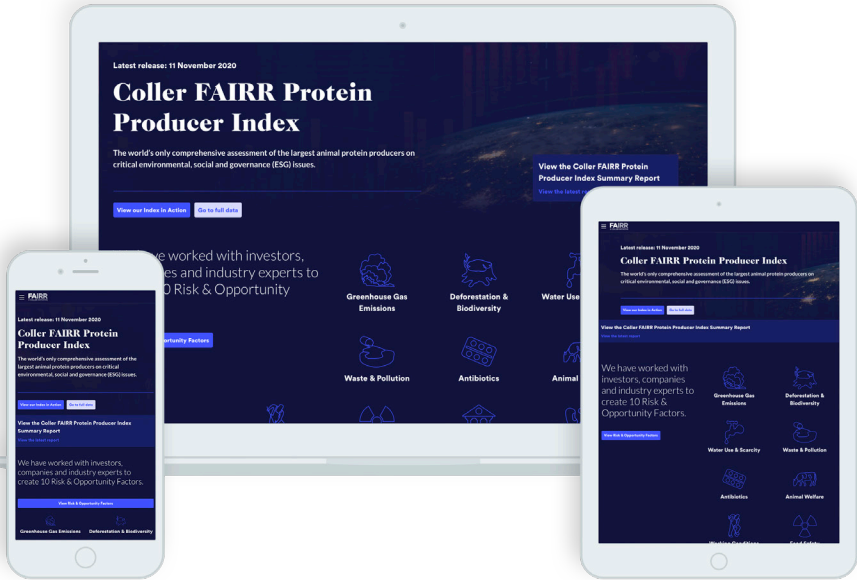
Latest release: 11 November 2020

Coller FAIRR Protein Producer Index

The world's only comprehensive assessment of the largest animal protein producers on critical environmental, social and governance (ESG) issues.

View the Coller FAIRR Protein Producer Index Summary Report

View the latest r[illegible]

View our Index in Action

Go to full data

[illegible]ve worked with investors, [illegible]ies and industry experts to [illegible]0 Risk & Opportunity

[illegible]ortunity Factors

Greenhouse Gas Emissions

Deforestation & Biodiversity

Water Use

Waste & Pollution

Antibiotics

Animal

FAIRR

Latest release: 11 November 2020

Coller FAIRR Protein Producer Index

The world's only comprehensive assessment of the largest animal protein producers on critical environmental, social and governance (ESG) issues.

View our Index in Action

Go to full data

View the Coller FAIRR Protein Producer Index Summary Report

View the latest report

We have worked with investors, companies and industry experts to create 10 Risk & Opportunity Factors.

View Risk & Opportunity Factors

Greenhouse Gas Emissions

Deforestation & Biodiversity

FAIRR

Latest release: 11 November 2020

Coller FAIRR Protein Producer Index

The world's only comprehensive assessment of the largest animal protein producers on critical environmental, social and governance (ESG) issues.

View our Index in Action

Go to full data

View the Coller FAIRR Protein Producer Index Summary Report

View the latest report

We have worked with investors, companies and industry experts to create 10 Risk & Opportunity Factors.

View Risk & Opportunity Factors

Greenhouse Gas Emissions

Deforestation & Biodiversity

Water Use & Scarcity

Waste & Pollution

Antibiotics

Animal Welfare

Working Conditions

Food Safety